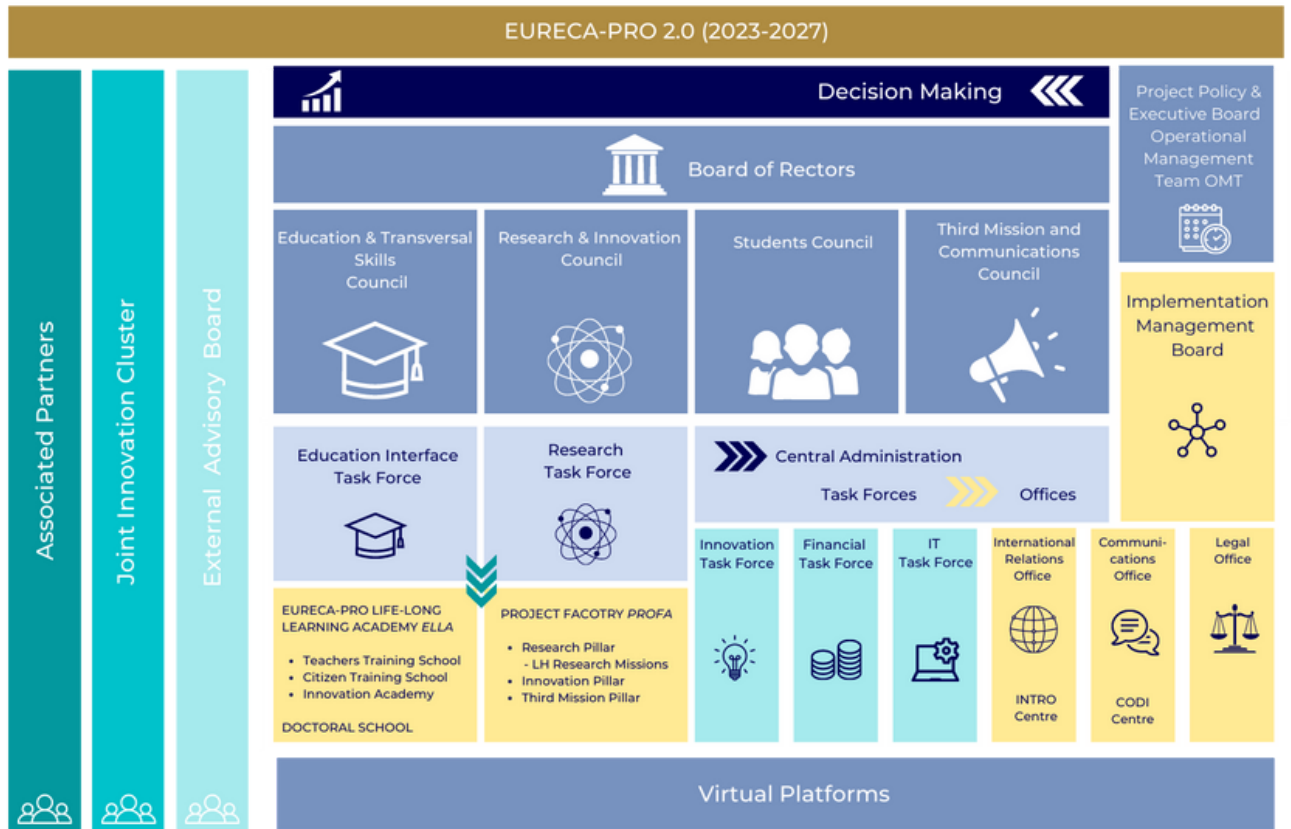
EURECA-PRO 2.0 (2023-2027)

Associated Partners

Joint Innovation Cluster

External Advisory Board

Decision Making

Project Policy & Executive Board Operational Management Team OMT

Board of Rectors

Education & Transversal Skills Council

Research & Innovation Council

Students Council

Third Mission and Communications Council

Implementation Management Board

Education Interface Task Force

Research Task Force

Central Administration

Task Forces

Offices

EURECA-PRO LIFE-LONG LEARNING ACADEMY *ELLA*

- Teachers Training School
- Citizen Training School
- Innovation Academy

DOCTORAL SCHOOL

PROJECT FACOTRY *PROFA*

- Research Pillar
  - LH Research Missions
- Innovation Pillar
- Third Mission Pillar

Innovation Task Force

Financial Task Force

IT Task Force

International Relations Office

INTRO Centre

Communi-cations Office

CODI Centre

Legal Office

Virtual Platforms